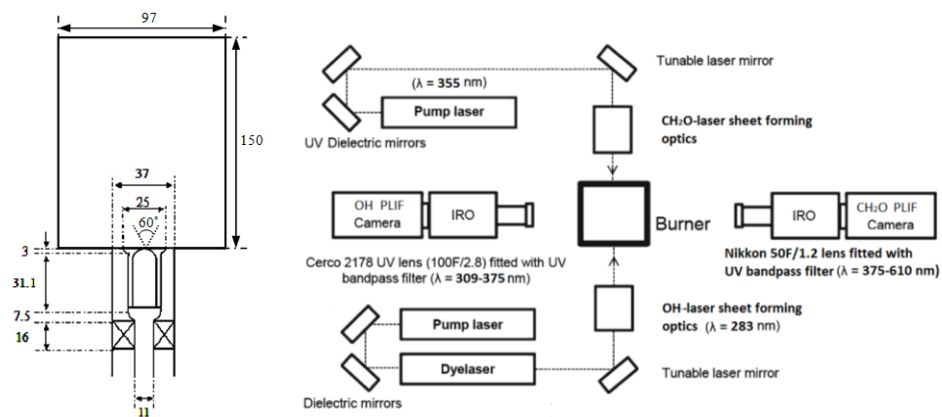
97

150

37

25

60°

3

31.1

7.5

16

11

Tunable laser mirror

(λ = 355 nm)

Pump laser

UV Dielectric mirrors

$CH_2O$-laser sheet forming optics

OH PLIF Camera

IRO

Burner

IRO

$CH_2O$ PLIF Camera

Cerco 2178 UV lens (100F/2.8) fitted with UV bandpass filter (λ = 309-375 nm)

Nikkon 50F/1.2 lens fitted with UV bandpass filter (λ = 375-610 nm)

OH-laser sheet forming optics (λ = 283 nm)

Pump laser

Dyelaser

Tunable laser mirror

Dielectric mirrors